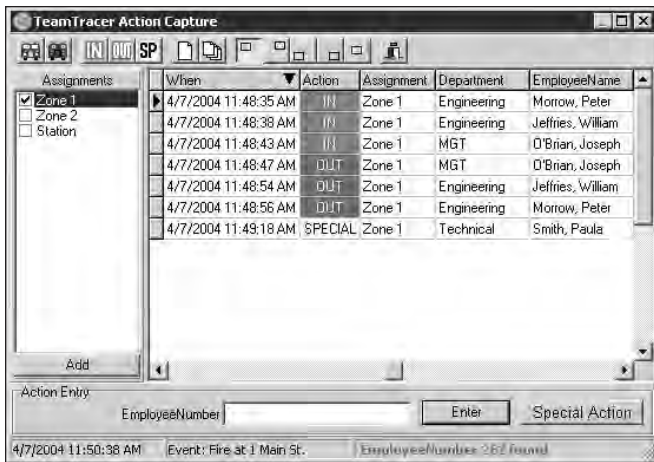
TeamTracer Action Capture

IN OUT SP

Assignments
Zone 1
Zone 2
Station

Add

| When | Action | Assignment | Department | EmployeeName |
|---|---|---|---|---|
| 4/7/2004 11:48:35 AM | IN | Zone 1 | Engineering | Morrow, Peter |
| 4/7/2004 11:48:38 AM | IN | Zone 1 | Engineering | Jeffries, William |
| 4/7/2004 11:48:43 AM | IN | Zone 1 | MGT | O'Brian, Joseph |
| 4/7/2004 11:48:47 AM | OUT | Zone 1 | MGT | O'Brian, Joseph |
| 4/7/2004 11:48:54 AM | OUT | Zone 1 | Engineering | Jeffries, William |
| 4/7/2004 11:48:56 AM | OUT | Zone 1 | Engineering | Morrow, Peter |
| 4/7/2004 11:49:18 AM | SPECIAL | Zone 1 | Technical | Smith, Paula |

Action Entry
EmployeeNumber
Enter
Special Action

4/7/2004 11:50:38 AM
Event: Fire at 1 Main St.
EmployeeNumber 262 found